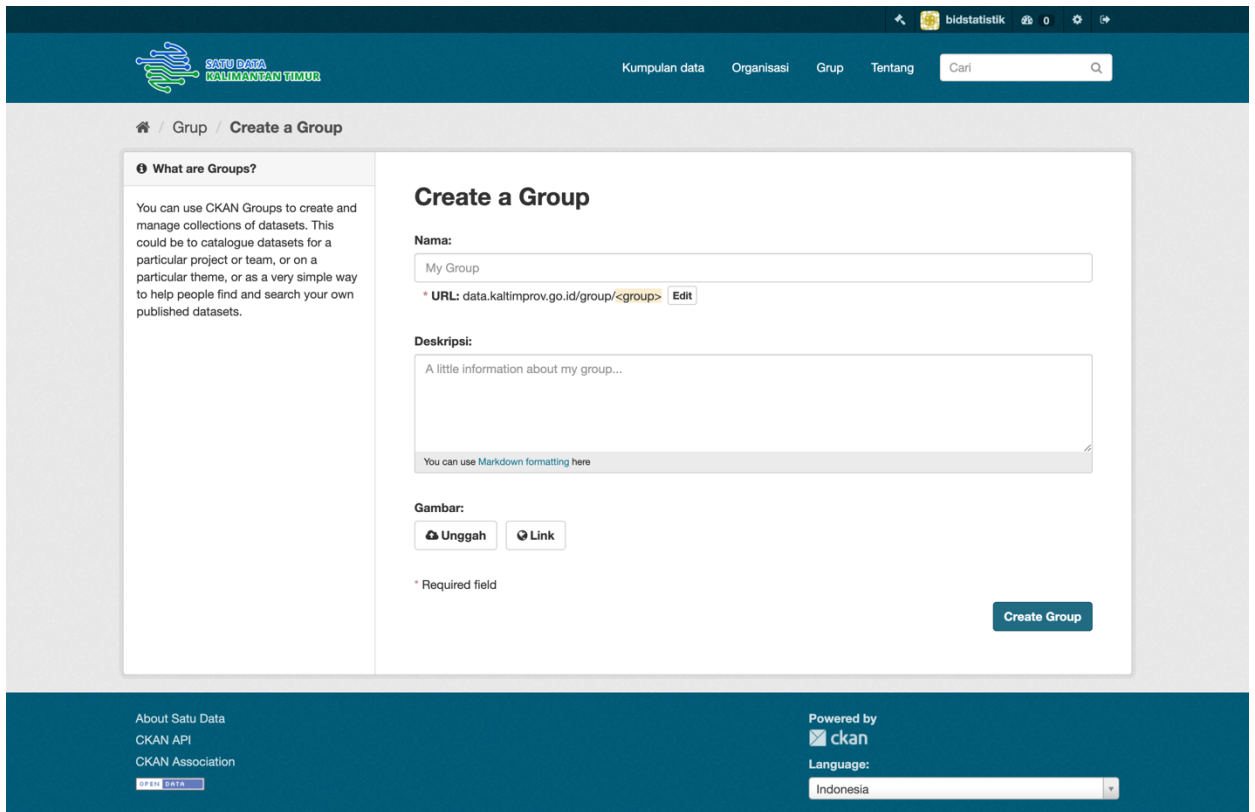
bidstatistik 0

SATU DATA KALIMANTAN TIMUR

Kumpulan data Organisasi Grup Tentang Cari

Grup / Create a Group

What are Groups?

You can use CKAN Groups to create and manage collections of datasets. This could be to catalogue datasets for a particular project or team, or on a particular theme, or as a very simple way to help people find and search your own published datasets.

Create a Group

Nama:

My Group

* URL: data.kaltimprov.go.id/group/<group> Edit

Deskripsi:

A little information about my group...

You can use Markdown formatting here

Gambar:

Unggah Link

* Required field

Create Group

About Satu Data
CKAN API
CKAN Association
OPEN DATA

Powered by
ckan

Language:
Indonesia